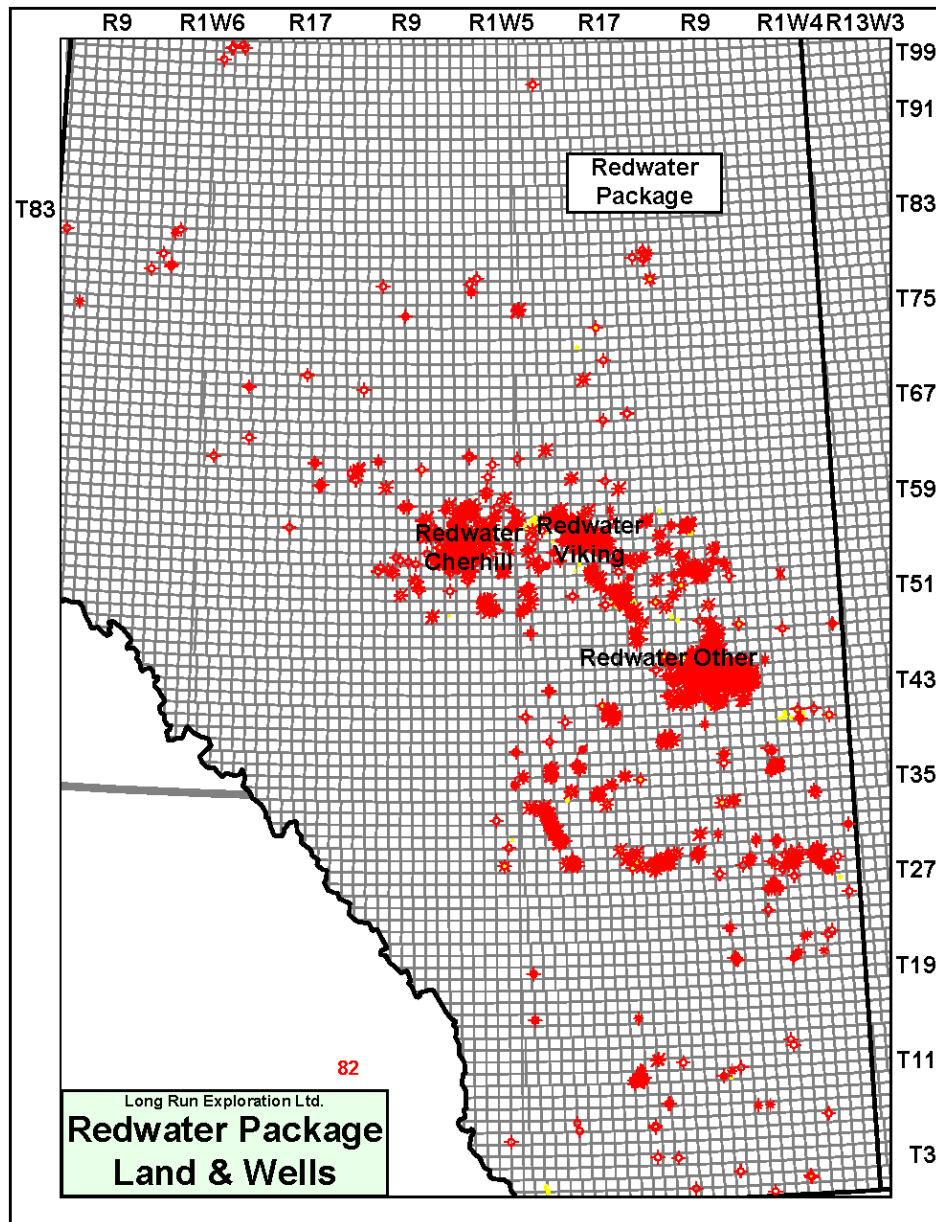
R9 R1W6 R17 R9 R1W5 R17 R9 R1W4 R13W3

T99
T91
T83
T75
T67
T59
T51
T43
T35
T27
T19
T11
T3

T83

Redwater Package

Redwater Cherhill

Redwater Viking

Redwater Other

82

Long Run Exploration Ltd.
Redwater Package
Land & Wells